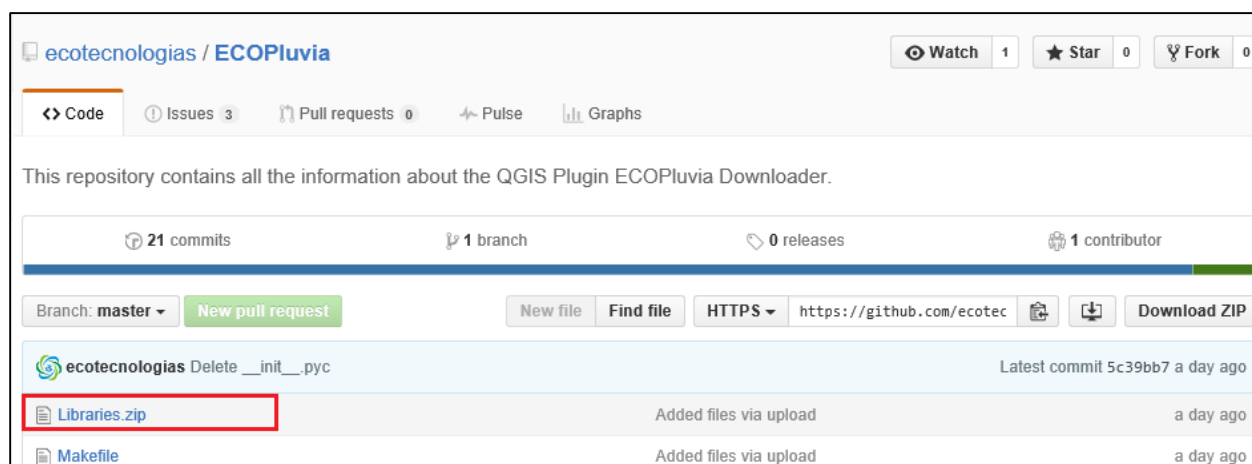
ecotecnologias / ECOPluvia

Watch 1 Star 0 Fork 0

<> Code Issues 3 Pull requests 0 Pulse Graphs

This repository contains all the information about the QGIS Plugin ECOPluvia Downloader.

21 commits 1 branch 0 releases 1 contributor

Branch: master New pull request New file Find file HTTPS https://github.com/ecotec Download ZIP

ecotecnologias Delete __init__.pyc Latest commit 5c39bb7 a day ago

| | | |
|---|---|---|
| Libraries.zip | Added files via upload | a day ago |
| Makefile | Added files via upload | a day ago |